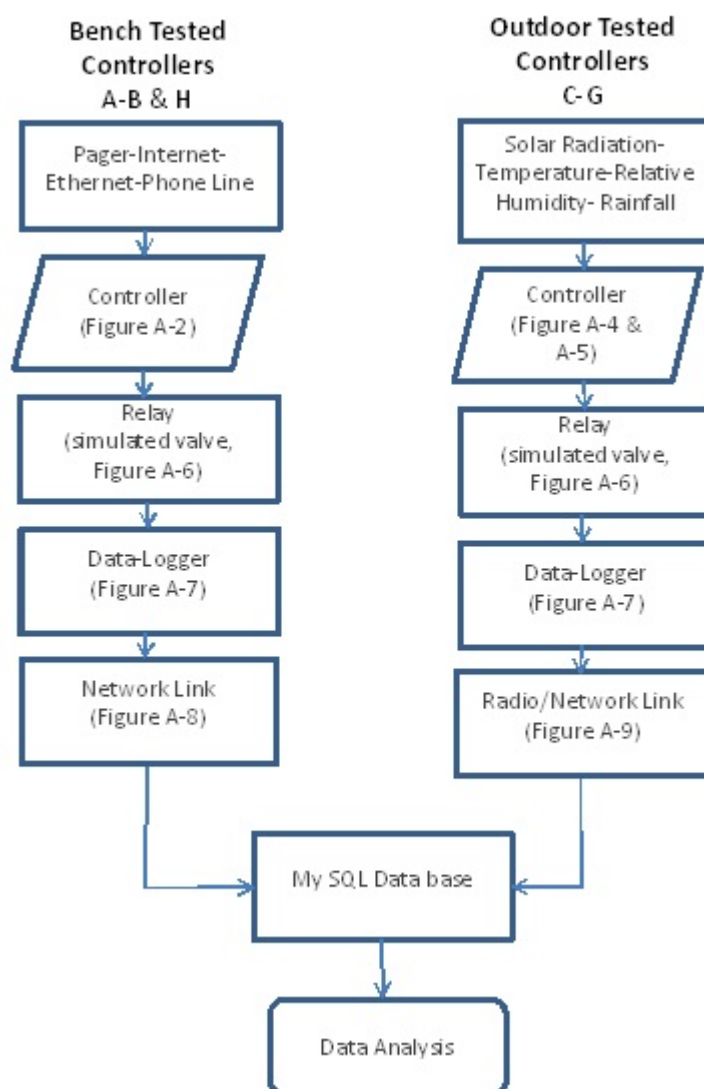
Bench Tested Controllers A-B & H

Pager-Internet-Ethernet-Phone Line

Controller (Figure A-2)

Relay (simulated valve, Figure A-6)

Data-Logger (Figure A-7)

Network Link (Figure A-8)

Outdoor Tested Controllers C-G

Solar Radiation-Temperature-Relative Humidity- Rainfall

Controller (Figure A-4 & A-5)

Relay (simulated valve, Figure A-6)

Data-Logger (Figure A-7)

Radio/Network Link (Figure A-9)

My SQL Data base

Data Analysis